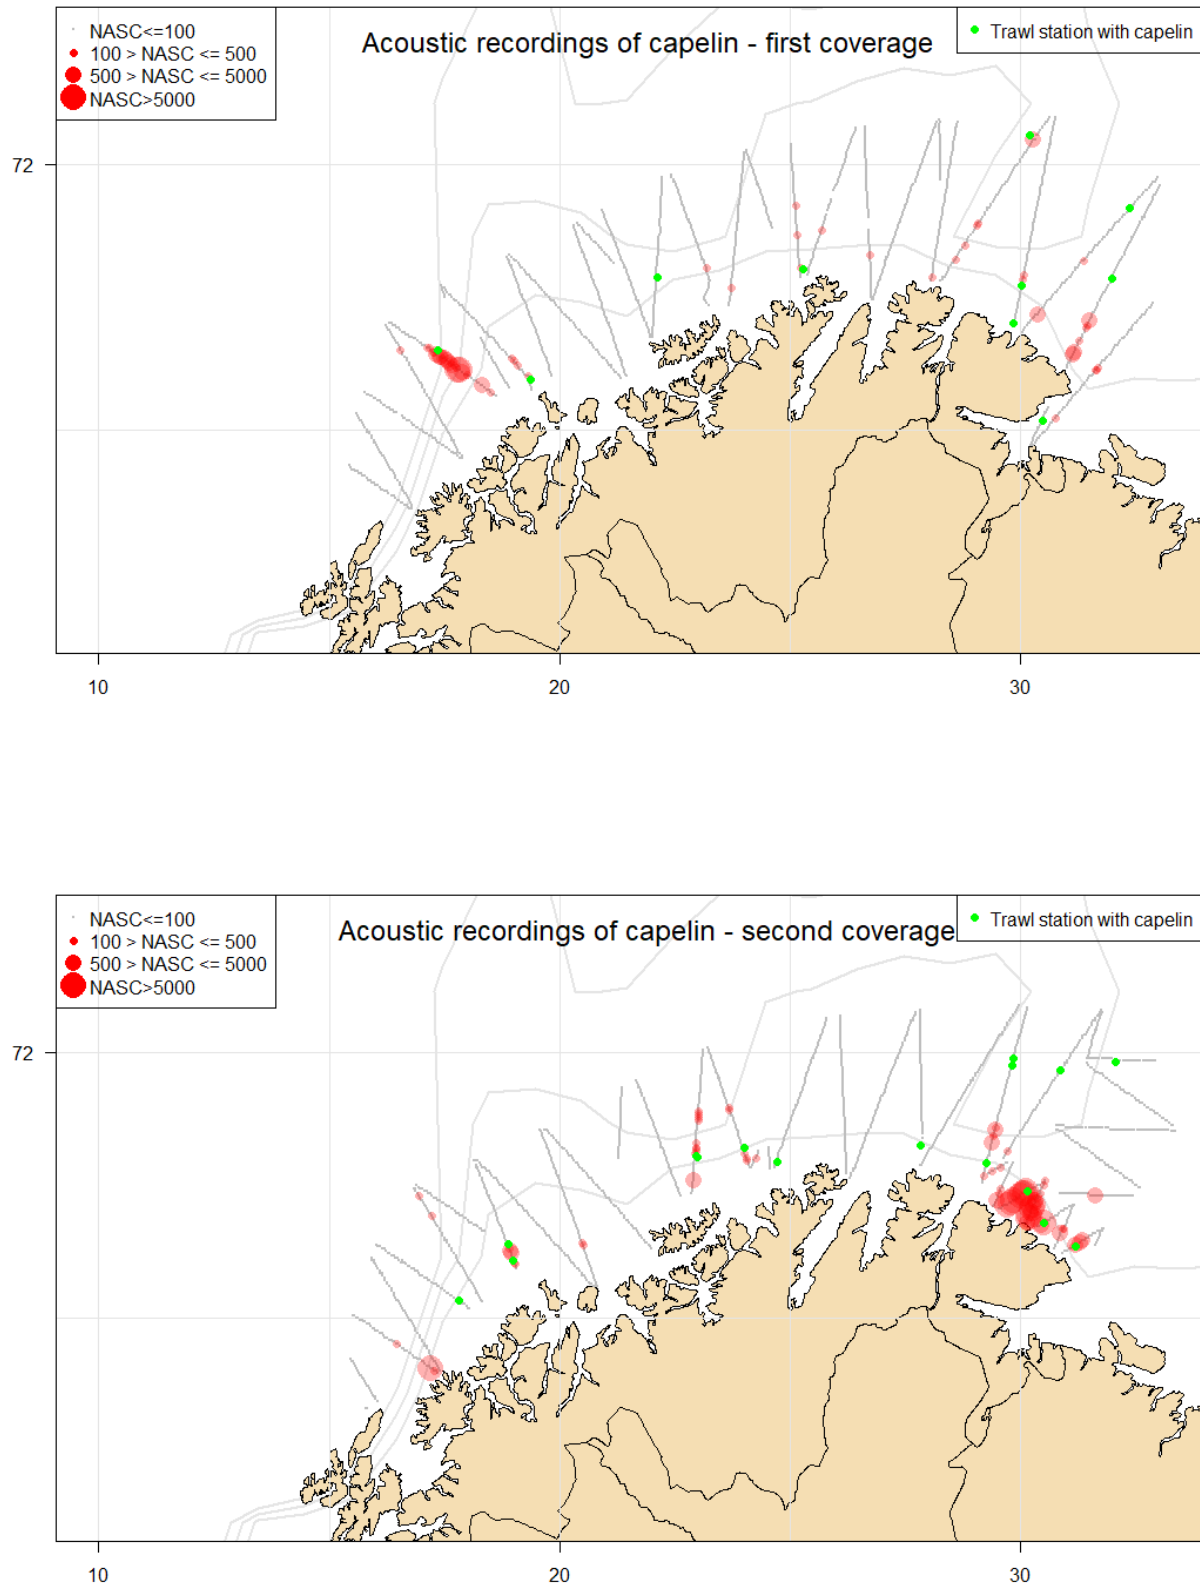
NASC<=100
100 > NASC <= 500
500 > NASC <= 5000
NASC>5000

Acoustic recordings of capelin - first coverage

Trawl station with capelin

72

10
20
30

NASC<=100
100 > NASC <= 500
500 > NASC <= 5000
NASC>5000

Acoustic recordings of capelin - second coverage

Trawl station with capelin

72

10
20
30